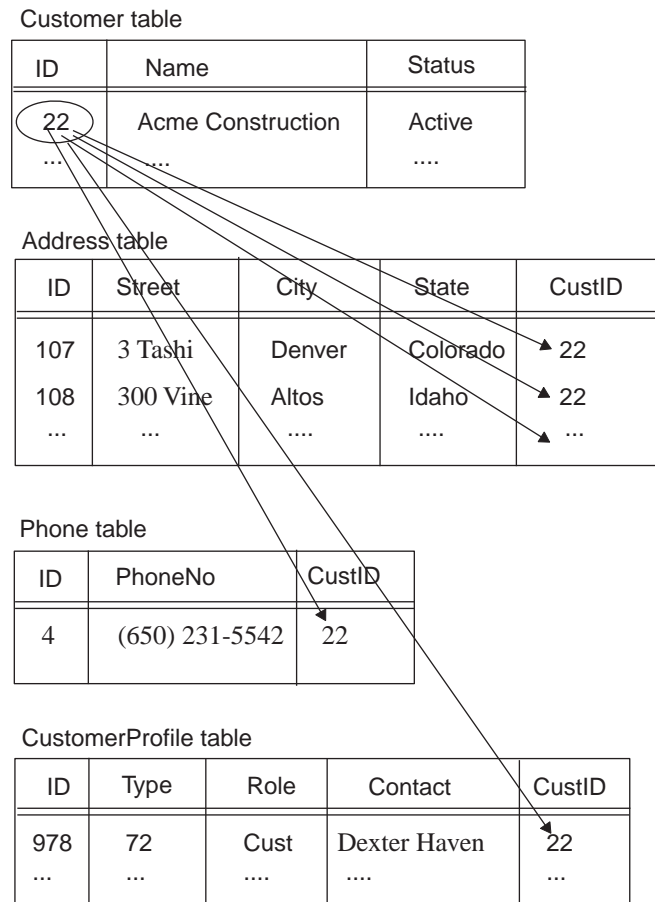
Customer table

| ID | Name | Status |
|---|---|---|
| 22<br>... | Acme Construction<br>.... | Active<br>.... |

Address table

| ID | Street | City | State | CustID |
|---|---|---|---|---|
| 107 | 3 Tashi | Denver | Colorado | 22 |
| 108 | 300 Vine | Altos | Idaho | 22 |
| ... | ... | .... | .... | ... |

Phone table

| ID | PhoneNo | CustID |
|---|---|---|
| 4 | (650) 231-5542 | 22 |

CustomerProfile table

| ID | Type | Role | Contact | CustID |
|---|---|---|---|---|
| 978<br>... | 72<br>... | Cust<br>.... | Dexter Haven<br>.... | 22<br>... |